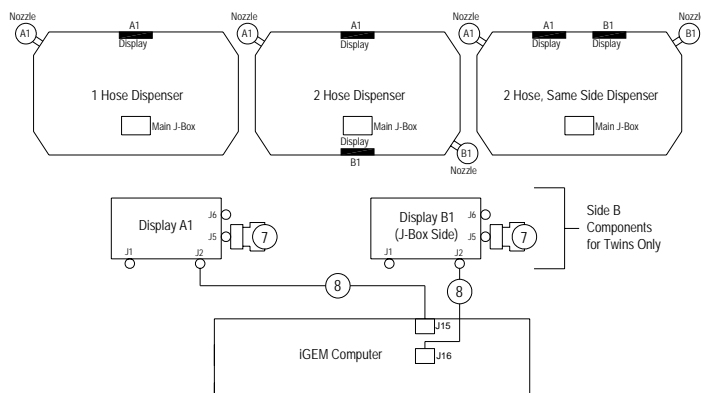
Nozzle
A1
A1
Display
1 Hose Dispenser
Main J-Box

Nozzle
A1
A1
Display
2 Hose Dispenser
Main J-Box
Display
B1
B1
Nozzle

Nozzle
A1
A1
Display
B1
Display
Nozzle
B1
2 Hose, Same Side Dispenser
Main J-Box

Display A1
J6
J5
7
J1
J2

Display B1
(J-Box Side)
J6
J5
7
J1
J2

Side B
Components
for Twins Only

8
8
J15
J16
iGEM Computer